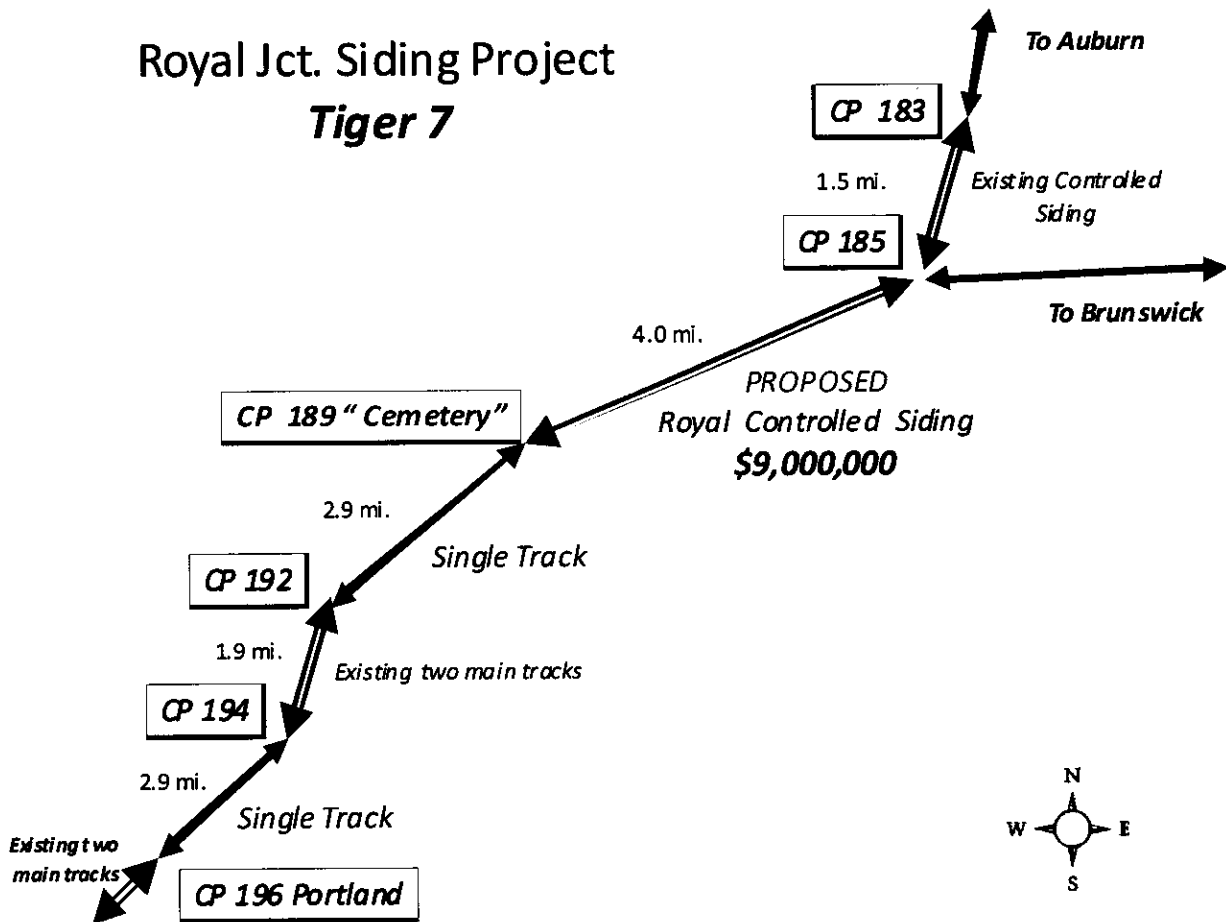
Royal Jct. Siding Project
Tiger 7

To Auburn

CP 183

1.5 mi.

Existing Controlled Siding

CP 185

To Brunswick

4.0 mi.

PROPOSED
Royal Controlled Siding
$9,000,000

CP 189 " Cemetery"

2.9 mi.

Single Track

CP 192

1.9 mi.

Existing two main tracks

CP 194

2.9 mi.

Single Track

Existing two main tracks

CP 196 Portland

N
W E
S